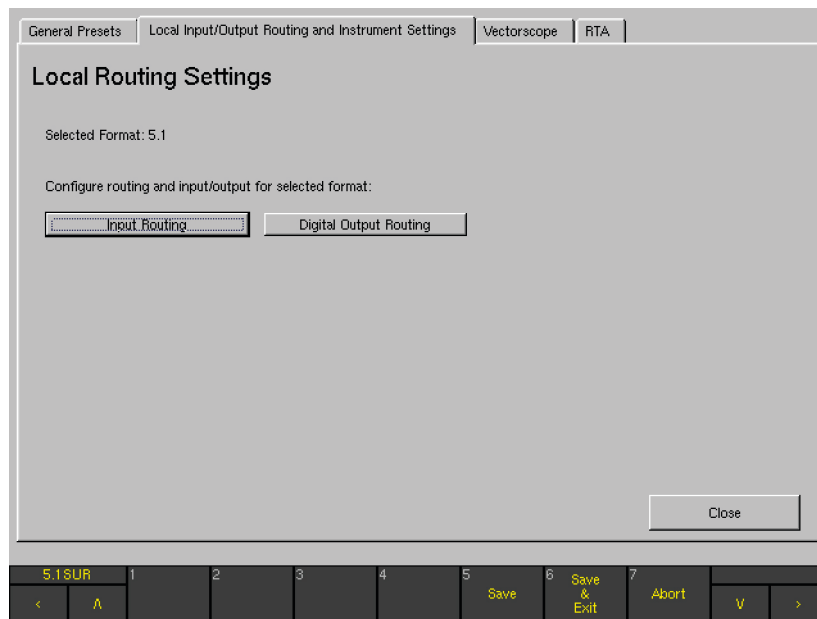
General Presets | Local Input/Output Routing and Instrument Settings | Vectorscope | RTA

Local Routing Settings

Selected Format: 5.1

Configure routing and input/output for selected format:

Input Routing

Digital Output Routing

Close

5.1SUR

<

Λ

1

2

3

4

5 Save

6 Save & Exit

7 Abort

V

>